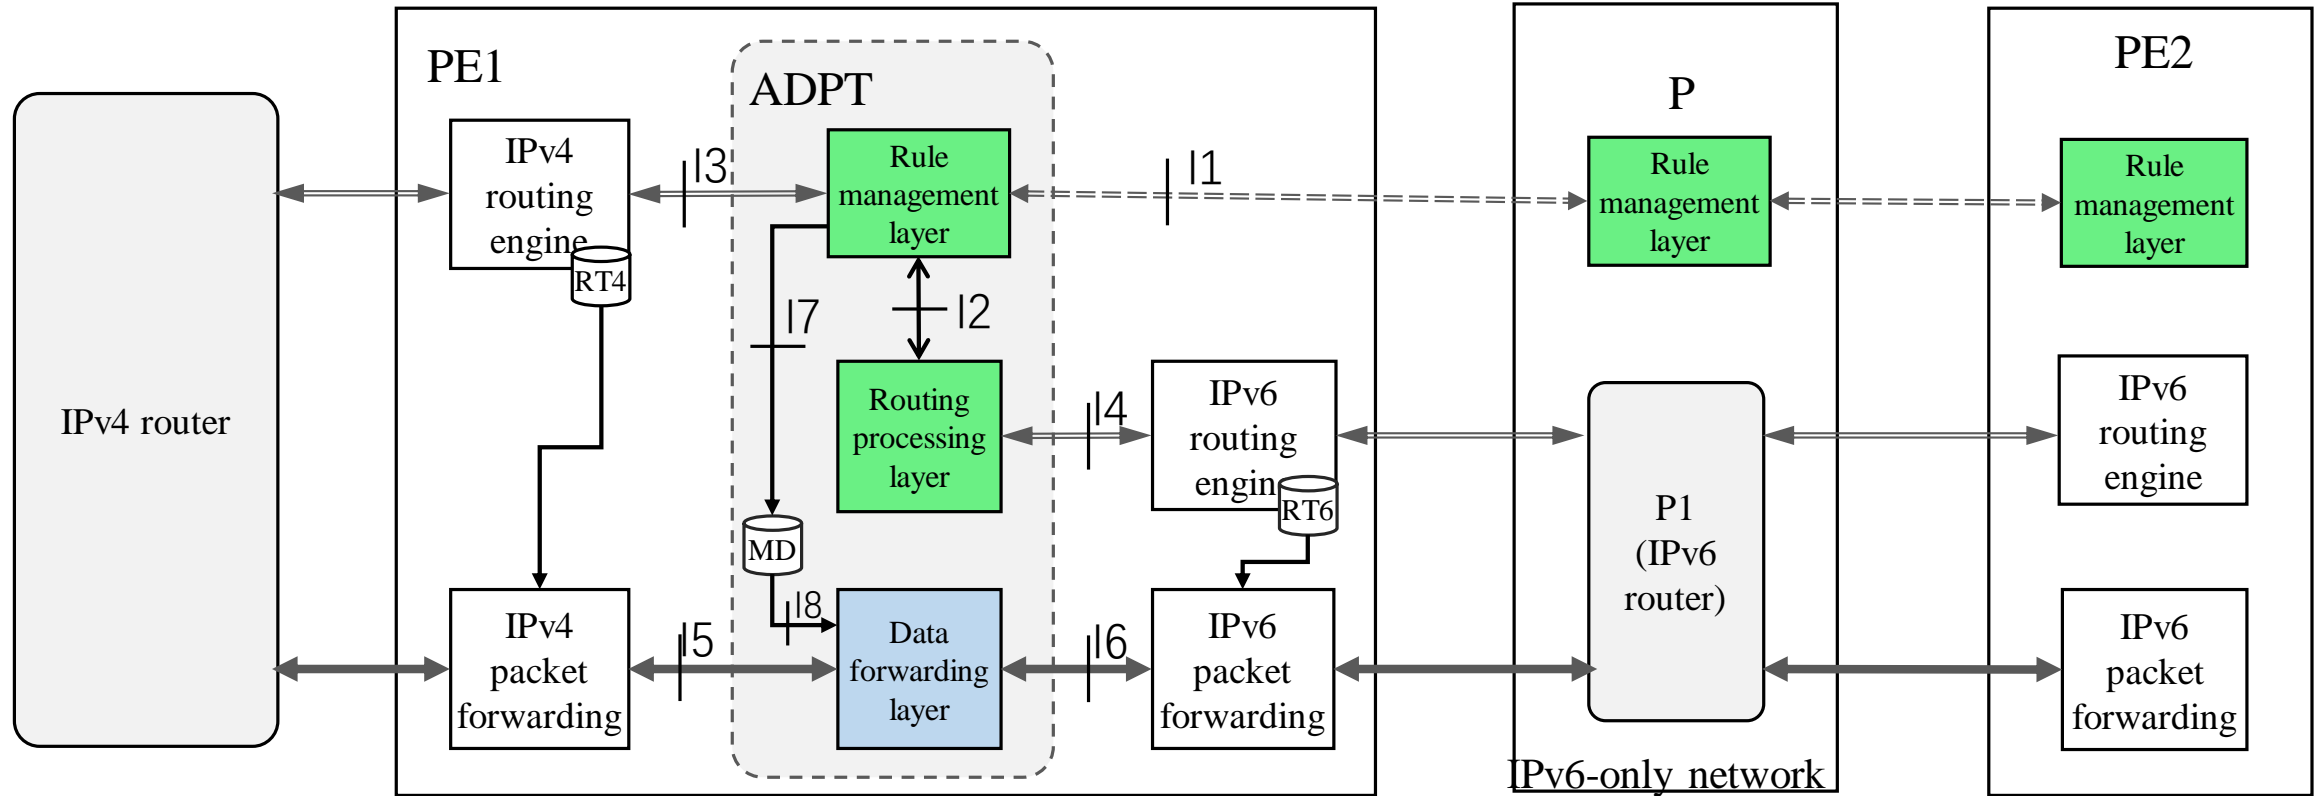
PE1

ADPT

P

PE2

IPv4 router

IPv4 routing engine

RT4

I3

Rule management layer

I1

Rule management layer

Rule management layer

I7

I2

Routing processing layer

I4

IPv6 routing engin

RT6

P1 (IPv6 router)

IPv6 routing engine

MD

I8

IPv4 packet forwarding

I5

Data forwarding layer

I6

IPv6 packet forwarding

IPv6 packet forwarding

IPv6-only network